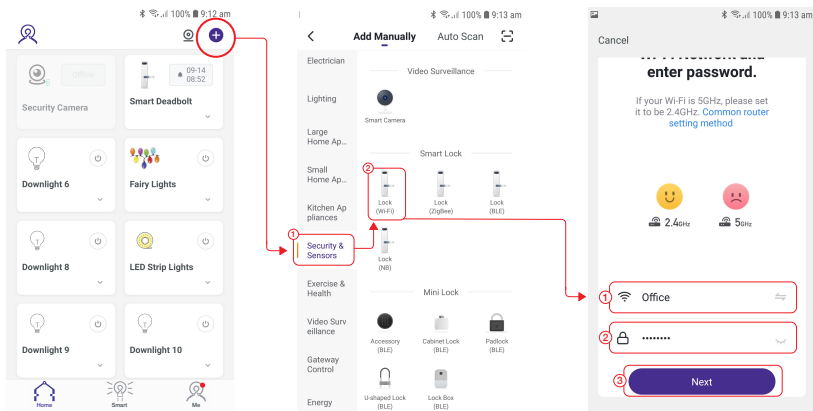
100% 9:12 am

Offline

Security Camera

09-14 08:52

Smart Deadbolt

Downlight 6

Fairy Lights

Downlight 8

LED Strip Lights

Downlight 9

Downlight 10

Home

Smart

Me

100% 9:13 am

Add Manually

Auto Scan

Electrician

Lighting

Large Home Ap...

Small Home Ap...

Kitchen Appliances

① Security & Sensors

Exercise & Health

Video Surveillance

Gateway Control

Energy

Video Surveillance

Smart Camera

Smart Lock

② Lock (Wi-Fi)

Lock (ZigBee)

Lock (BLE)

Lock (NB)

Mini Lock

Accessory (BLE)

Cabinet Lock (BLE)

Padlock (BLE)

U-shaped Lock (BLE)

Lock Box (BLE)

100% 9:13 am

Cancel

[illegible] enter password.

If your Wi-Fi is 5GHz, please set it to be 2.4GHz. Common router setting method

2.4GHz

5GHz

① Office

② ••••••••

③ Next